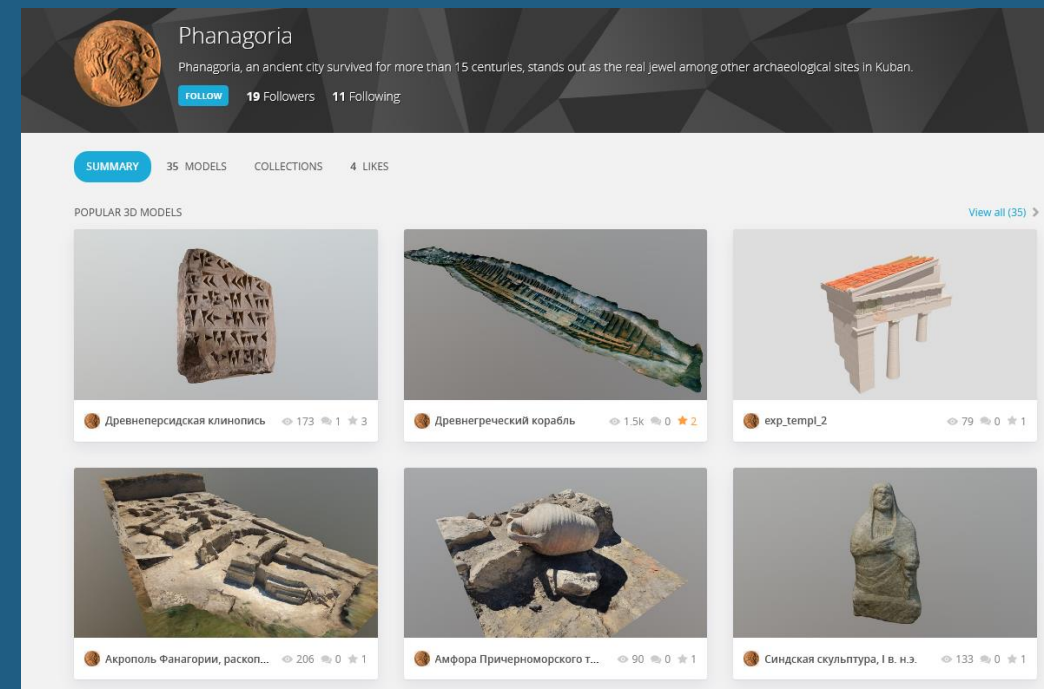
Phanagoria

Phanagoria, an ancient city survived for more than 15 centuries, stands out as the real jewel among other archaeological sites in Kuban.

FOLLOW 19 Followers 11 Following

SUMMARY 35 MODELS COLLECTIONS 4 LIKES

POPULAR 3D MODELS

View all (35)

Древнеперсидская клинопись 173 1 3

Древнегреческий корабль 1.5k 0 2

exp_templ_2 79 0 1

Акрополь Фанагории, раскоп... 206 0 1

Амфора Причерноморского т... 90 0 1

Синдская скульптура, I в. н.э. 133 0 1